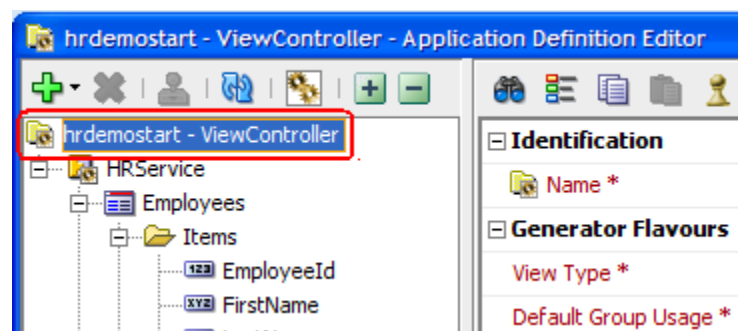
hrdemostart - ViewController - Application Definition Editor

hrdemostart - ViewController
HRService
Employees
Items
123 EmployeeId
XYZ FirstName

Identification
Name *
Generator Flavours
View Type *
Default Group Usage *